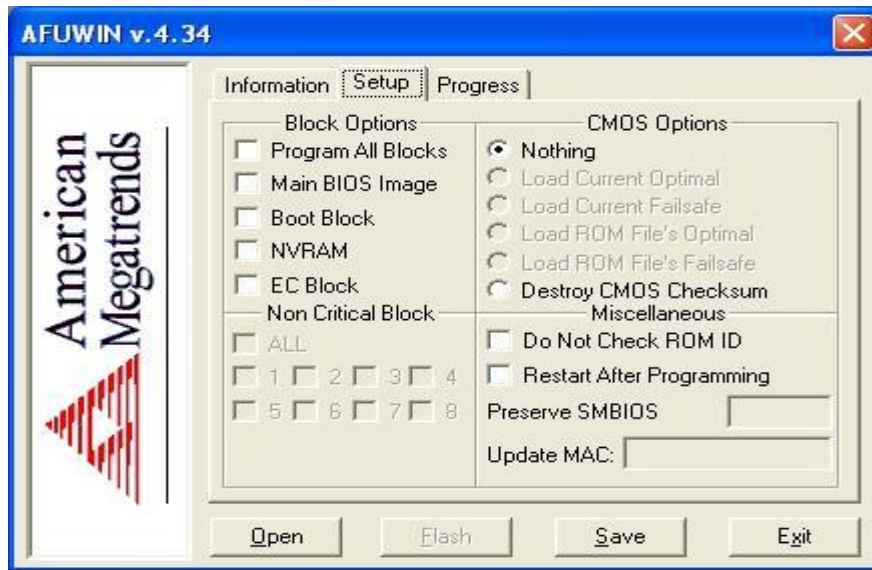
AFUWIN v.4.34

American Megatrends

Information
Setup
Progress

Block Options
Program All Blocks
Main BIOS Image
Boot Block
NVRAM
EC Block

Non Critical Block
ALL
1
2
3
4
5
6
7
8

CMOS Options
Nothing
Load Current Optimal
Load Current Failsafe
Load ROM File's Optimal
Load ROM File's Failsafe
Destroy CMOS Checksum

Miscellaneous
Do Not Check ROM ID
Restart After Programming
Preserve SMBIOS
Update MAC:

Open
Flash
Save
Exit